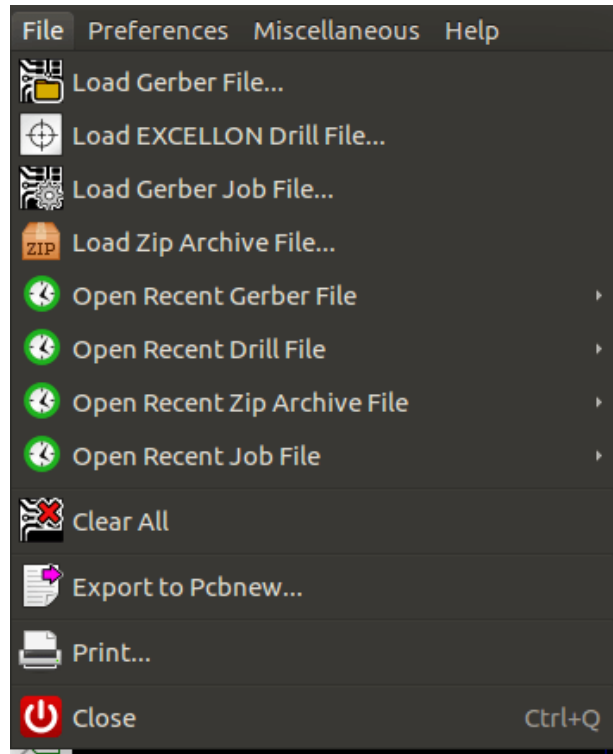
File Preferences Miscellaneous Help

Load Gerber File...
Load EXCELLON Drill File...
Load Gerber Job File...
ZIP Load Zip Archive File...
Open Recent Gerber File
Open Recent Drill File
Open Recent Zip Archive File
Open Recent Job File

Clear All

Export to Pcbnew...

Print...

Close Ctrl+Q